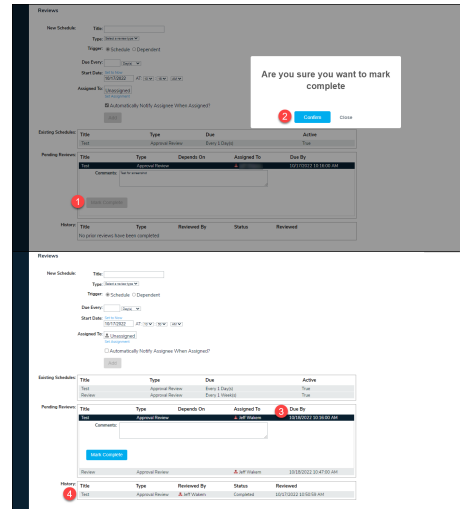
Reviews

New Schedule: Title:
Type: Select a review type
Trigger: Schedule Dependent
Due Every: Days
Start Date: Set to Now
10/17/2022 AT 10 00 AM
Assigned To: Unassigned
Set Assignees
Automatically Notify Assignee When Assigned?
Add

Are you sure you want to mark complete

2 Confirm Close

Existing Schedules:
| Title | Type | Due | Active |
|---|---|---|---|
| Test | Approval Review | Every 1 Day(s) | True |

Pending Reviews:
| Title | Type | Depends On | Assigned To | Due By |
|---|---|---|---|---|
| Test | Approval Review | | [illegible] | 10/17/2022 10:16:00 AM |

Comments: Test for screenshot

1 Mark Complete

History:
| Title | Type | Reviewed By | Status | Reviewed |
|---|---|---|---|---|
| No prior reviews have been completed | | | | |

Reviews

New Schedule: Title:
Type: Select a review type
Trigger: Schedule Dependent
Due Every: Day(s)
Start Date: Set to Now
10/17/2022 AT 10 10 AM
Assigned To: Unassigned
Set Assignees
Automatically Notify Assignee When Assigned?
Add

Existing Schedules:
| Title | Type | Due | Active |
|---|---|---|---|
| Test | Approval Review | Every 1 Day(s) | True |
| Review | Approval Review | Every 1 Week(s) | True |

Pending Reviews:
| Title | Type | Depends On | Assigned To | Due By |
|---|---|---|---|---|
| Test | Approval Review | | Jeff Wakem | 10/18/2022 10:16:00 AM |

3

Comments:

Mark Complete

| Review | Approval Review | | Jeff Wakem | 10/18/2022 10:47:00 AM |
|---|---|---|---|---|

History:
4
| Title | Type | Reviewed By | Status | Reviewed |
|---|---|---|---|---|
| Test | Approval Review | Jeff Wakem | Completed | 10/17/2022 10:02:56 AM |